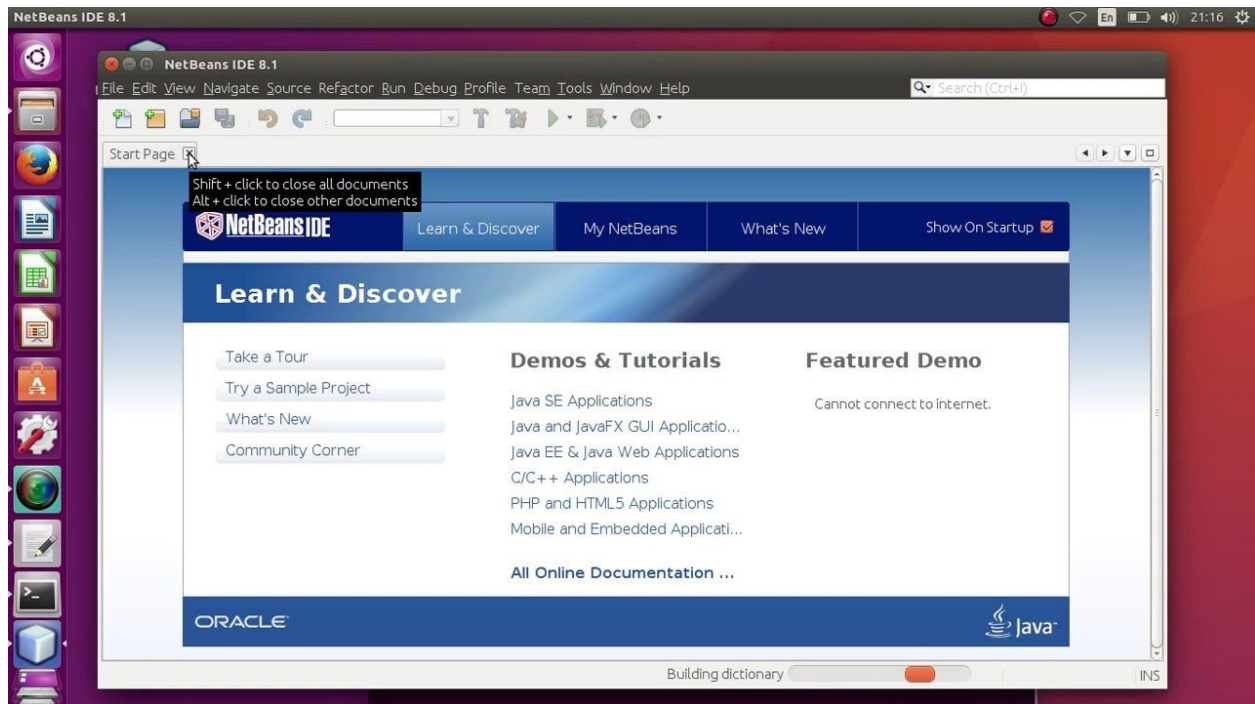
NetBeans IDE 8.1

En 21:16

NetBeans IDE 8.1

File Edit View Navigate Source Refactor Run Debug Profile Team Tools Window Help

Search (Ctrl+I)

Start Page

Shift + click to close all documents
Alt + click to close other documents

NetBeans IDE

Learn & Discover

My NetBeans

What's New

Show On Startup

Learn & Discover

Take a Tour

Try a Sample Project

What's New

Community Corner

Demos & Tutorials

Java SE Applications

Java and JavaFX GUI Applicatio...

Java EE & Java Web Applications

C/C++ Applications

PHP and HTML5 Applications

Mobile and Embedded Applicati...

All Online Documentation ...

Featured Demo

Cannot connect to internet.

ORACLE

Java

Building dictionary

INS